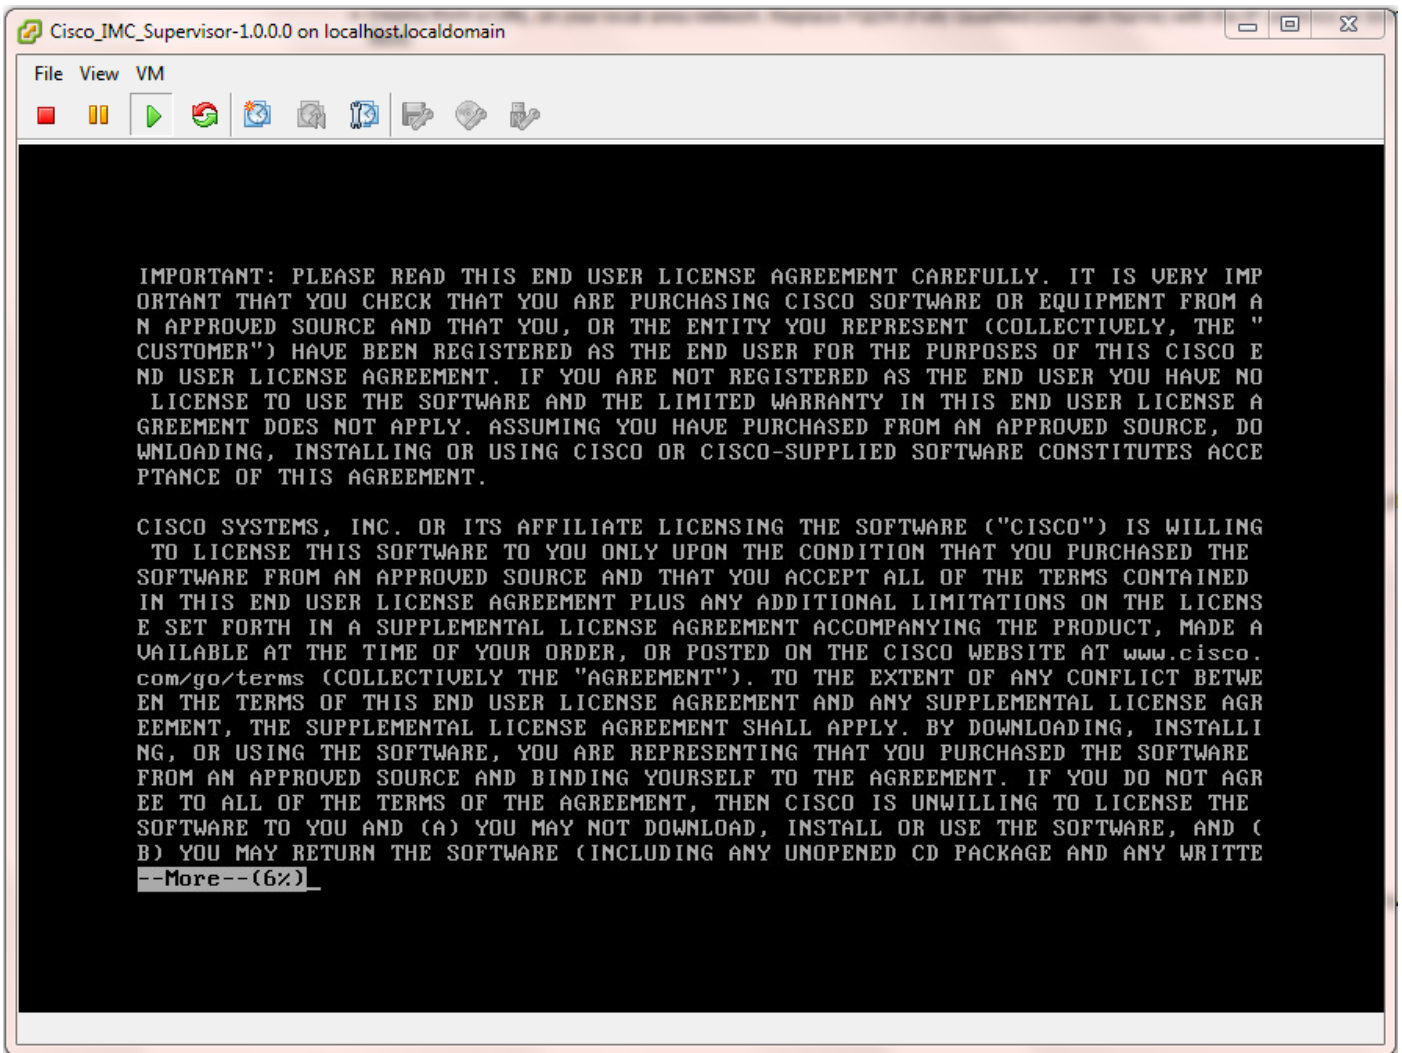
Cisco_IMC_Supervisor-1.0.0.0 on localhost.localdomain

File View VM

IMPORTANT: PLEASE READ THIS END USER LICENSE AGREEMENT CAREFULLY. IT IS VERY IMPORTANT THAT YOU CHECK THAT YOU ARE PURCHASING CISCO SOFTWARE OR EQUIPMENT FROM AN APPROVED SOURCE AND THAT YOU, OR THE ENTITY YOU REPRESENT (COLLECTIVELY, THE "CUSTOMER") HAVE BEEN REGISTERED AS THE END USER FOR THE PURPOSES OF THIS CISCO END USER LICENSE AGREEMENT. IF YOU ARE NOT REGISTERED AS THE END USER YOU HAVE NO LICENSE TO USE THE SOFTWARE AND THE LIMITED WARRANTY IN THIS END USER LICENSE AGREEMENT DOES NOT APPLY. ASSUMING YOU HAVE PURCHASED FROM AN APPROVED SOURCE, DOWNLOADING, INSTALLING OR USING CISCO OR CISCO-SUPPLIED SOFTWARE CONSTITUTES ACCEPTANCE OF THIS AGREEMENT.

CISCO SYSTEMS, INC. OR ITS AFFILIATE LICENSING THE SOFTWARE ("CISCO") IS WILLING TO LICENSE THIS SOFTWARE TO YOU ONLY UPON THE CONDITION THAT YOU PURCHASED THE SOFTWARE FROM AN APPROVED SOURCE AND THAT YOU ACCEPT ALL OF THE TERMS CONTAINED IN THIS END USER LICENSE AGREEMENT PLUS ANY ADDITIONAL LIMITATIONS ON THE LICENSE SET FORTH IN A SUPPLEMENTAL LICENSE AGREEMENT ACCOMPANYING THE PRODUCT, MADE AVAILABLE AT THE TIME OF YOUR ORDER, OR POSTED ON THE CISCO WEBSITE AT www.cisco.com/go/terms (COLLECTIVELY THE "AGREEMENT"). TO THE EXTENT OF ANY CONFLICT BETWEEN THE TERMS OF THIS END USER LICENSE AGREEMENT AND ANY SUPPLEMENTAL LICENSE AGREEMENT, THE SUPPLEMENTAL LICENSE AGREEMENT SHALL APPLY. BY DOWNLOADING, INSTALLING, OR USING THE SOFTWARE, YOU ARE REPRESENTING THAT YOU PURCHASED THE SOFTWARE FROM AN APPROVED SOURCE AND BINDING YOURSELF TO THE AGREEMENT. IF YOU DO NOT AGREE TO ALL OF THE TERMS OF THE AGREEMENT, THEN CISCO IS UNWILLING TO LICENSE THE SOFTWARE TO YOU AND (A) YOU MAY NOT DOWNLOAD, INSTALL OR USE THE SOFTWARE, AND (B) YOU MAY RETURN THE SOFTWARE (INCLUDING ANY UNOPENED CD PACKAGE AND ANY WRITTE
--More--(6%)